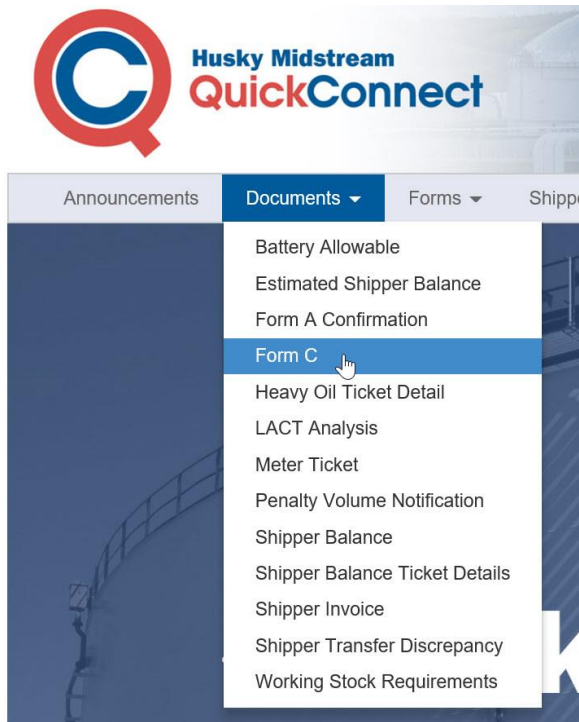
Husky Midstream
QuickConnect

Announcements
Documents
Forms
Shipp

Battery Allowable
Estimated Shipper Balance
Form A Confirmation
Form C
Heavy Oil Ticket Detail
LACT Analysis
Meter Ticket
Penalty Volume Notification
Shipper Balance
Shipper Balance Ticket Details
Shipper Invoice
Shipper Transfer Discrepancy
Working Stock Requirements